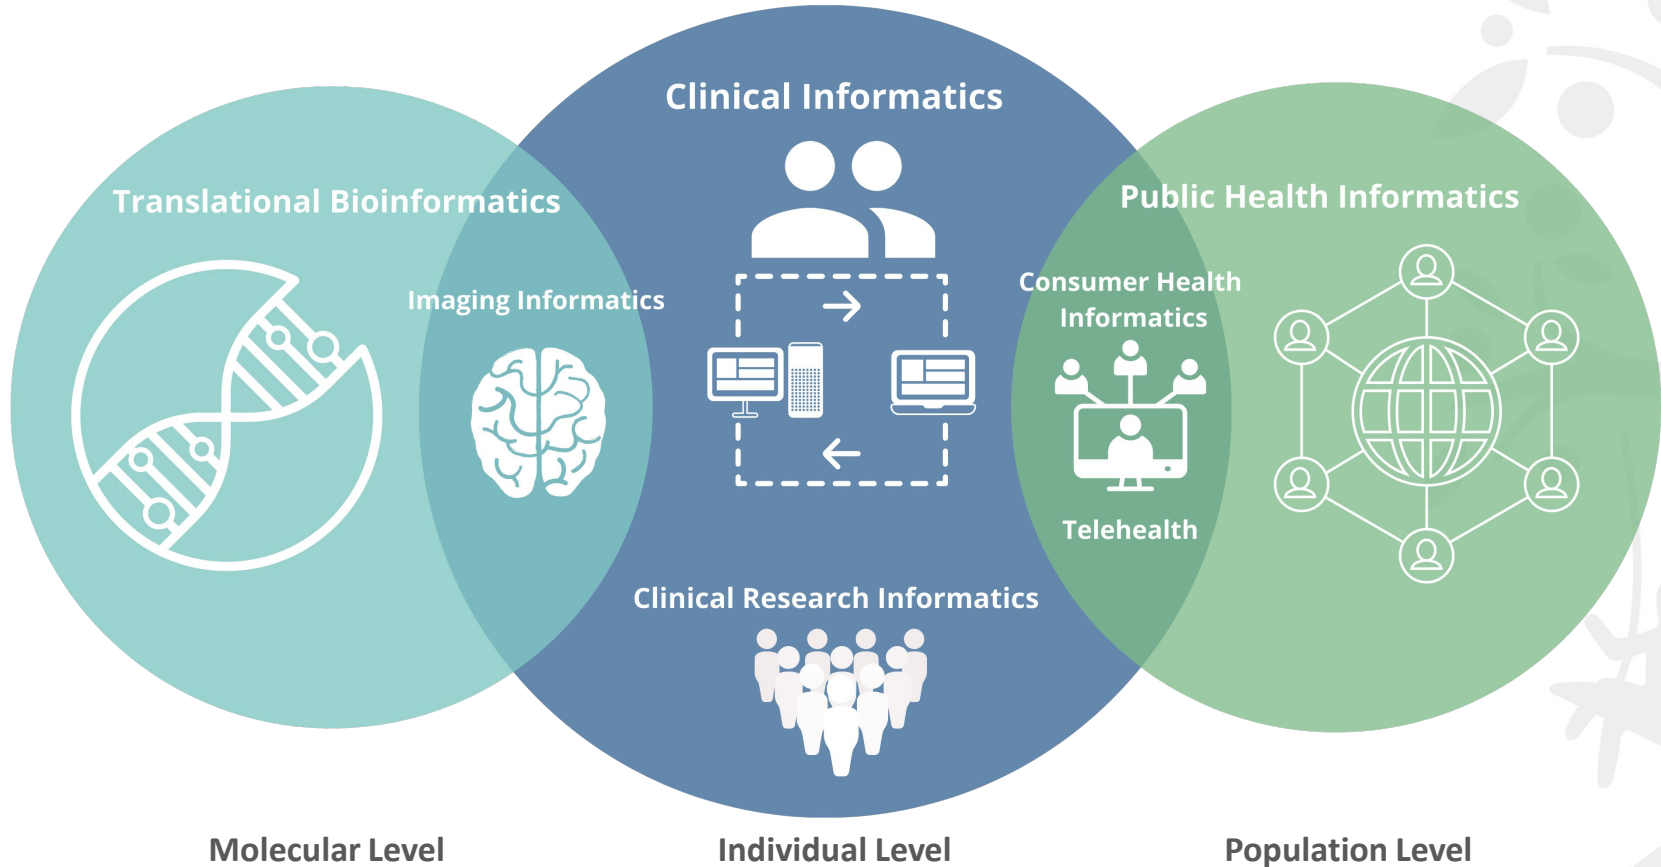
Clinical Informatics

Translational Bioinformatics

Public Health Informatics

Imaging Informatics

Consumer Health Informatics

Telehealth

Clinical Research Informatics

Molecular Level

Individual Level

Population Level